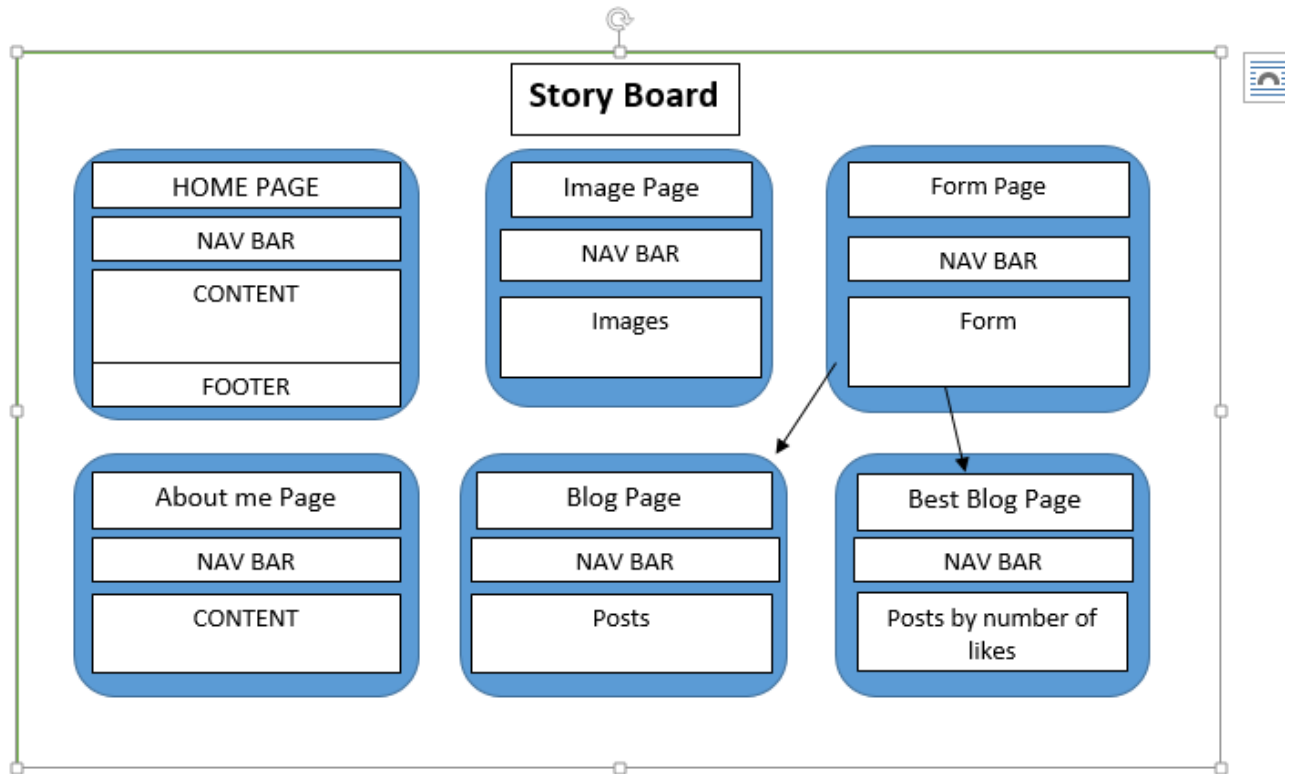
Story Board

HOME PAGE
NAV BAR
CONTENT
FOOTER

Image Page
NAV BAR
Images

Form Page
NAV BAR
Form

About me Page
NAV BAR
CONTENT

Blog Page
NAV BAR
Posts

Best Blog Page
NAV BAR
Posts by number of likes